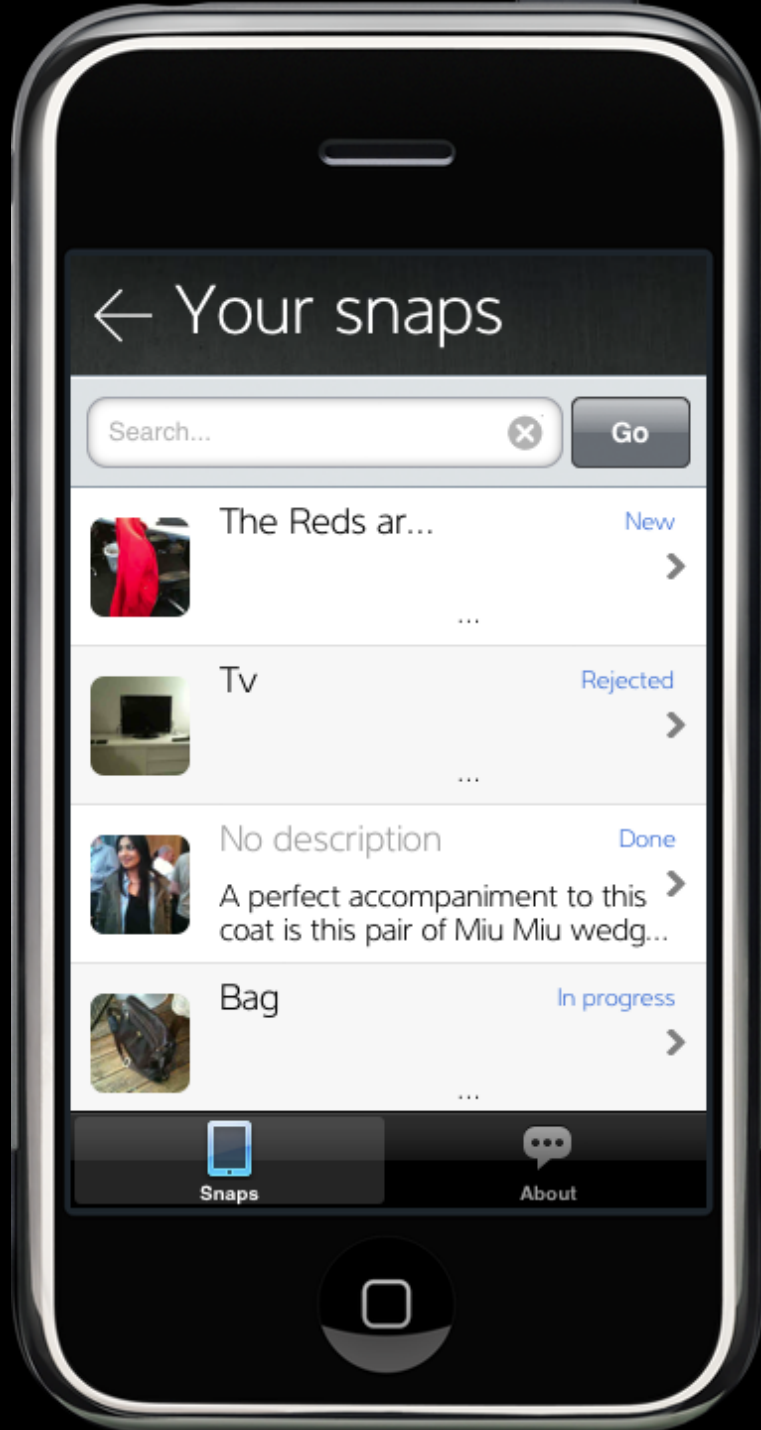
← Your snaps

Search...

Go

The Reds ar...

New

...

Tv

Rejected

...

No description

Done

A perfect accompaniment to this coat is this pair of Miu Miu wedg...

Bag

In progress

...

Snaps

About